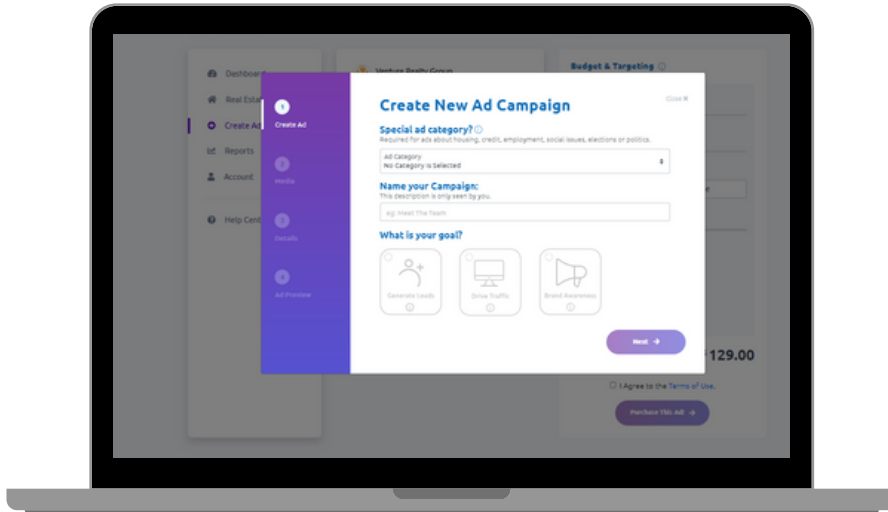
Dashboard
Real Esta
Create A
Reports
Account
Help Cent

Venture Realty Group

Budget & Targeting

1
Create Ad
2
Media
3
Details
4
Ad Preview

Create New Ad Campaign
Close ✕
Special ad category?
Required for ads about housing, credit, employment, social issues, elections or politics.
Ad Category
No Category is Selected
Name your Campaign:
This description is only seen by you.
eg: Meet The Team
What is your goal?
Generate Leads
Drive Traffic
Brand Awareness
Next

129.00
I Agree to the Terms of Use.
Purchase This Ad